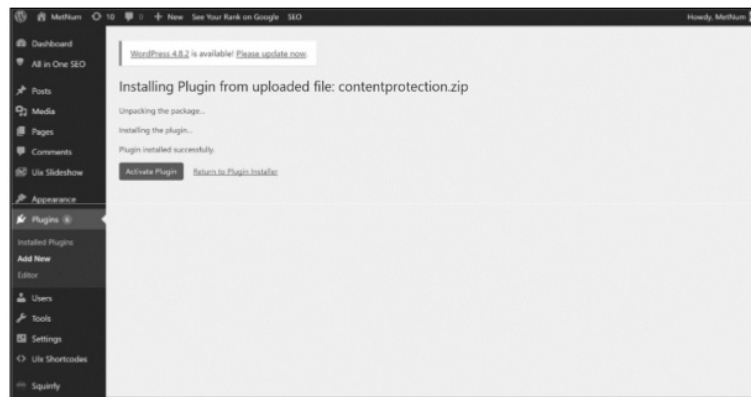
MetNum 10 0 + New See Your Rank on Google SEO

Howdy, MetNum

Dashboard
All in One SEO
Posts
Media
Pages
Comments
Uix Slideshow
Appearance
Plugins 6
Installed Plugins
Add New
Editor
Users
Tools
Settings
Uix Shortcodes
Squirrly

WordPress 4.8.2 is available! Please update now.

Installing Plugin from uploaded file: contentprotection.zip

Unpacking the package...

Installing the plugin...

Plugin installed successfully.

Activate Plugin Return to Plugin Installer